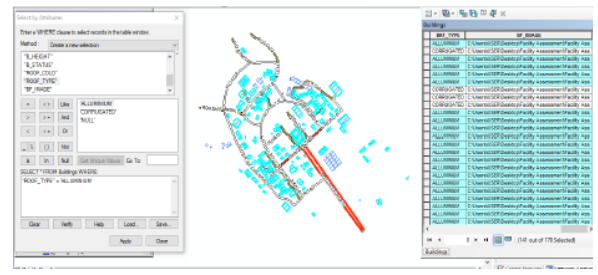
Select by Attributes

Enter a WHERE clause to select records in the table window.

Method : Create a new selection

"B_HEIGHT"
"B_STATUS"
"ROOF_COLO"
"ROOF_TYPE"
"BF_IMAGE"

=
<>
Like
>
>=
And
<
<=
Or
_%
()
Not
Is
In
Null

'ALLUMINIUM'
'CORRUGATED'
'NULL'

Get Unique Values
Go To:

SELECT * FROM Buildings WHERE:

"ROOF_TYPE" = 'ALLUMINIUM'

Clear
Verify
Help
Load...
Save...

Apply
Close

Table

Buildings

| RF_TYPE | BF_IMAGE |
|---|---|
| ALLUMINIUM | C:\Users\USER\Desktop\Facility Assessment\Facility Asse |
| CORRUGATED | C:\Users\USER\Desktop\Facility Assessment\Facility Asse |
| ALLUMINIUM | C:\Users\USER\Desktop\Facility Assessment\Facility Asse |
| ALLUMINIUM | C:\Users\USER\Desktop\Facility Assessment\Facility Asse |
| ALLUMINIUM | C:\Users\USER\Desktop\Facility Assessment\Facility Asse |
| ALLUMINIUM | C:\Users\USER\Desktop\Facility Assessment\Facility Asse |
| CORRUGATED | C:\Users\USER\Desktop\Facility Assessment\Facility Asse |
| ALLUMINIUM | C:\Users\USER\Desktop\Facility Assessment\Facility Asse |
| ALLUMINIUM | C:\Users\USER\Desktop\Facility Assessment\Facility Asse |
| ALLUMINIUM | C:\Users\USER\Desktop\Facility Assessment\Facility Asse |
| ALLUMINIUM | C:\Users\USER\Desktop\Facility Assessment\Facility Asse |
| CORRUGATED | C:\Users\USER\Desktop\Facility Assessment\Facility Asse |
| ALLUMINIUM | C:\Users\USER\Desktop\Facility Assessment\Facility Asse |
| ALLUMINIUM | C:\Users\USER\Desktop\Facility Assessment\Facility Asse |
| CORRUGATED | C:\Users\USER\Desktop\Facility Assessment\Facility Asse |
| ALLUMINIUM | C:\Users\USER\Desktop\Facility Assessment\Facility Asse |
| ALLUMINIUM | C:\Users\USER\Desktop\Facility Assessment\Facility Asse |
| ALLUMINIUM | C:\Users\USER\Desktop\Facility Assessment\Facility Asse |
| ALLUMINIUM | C:\Users\USER\Desktop\Facility Assessment\Facility Asse |
| ALLUMINIUM | C:\Users\USER\Desktop\Facility Assessment\Facility Asse |
| ALLUMINIUM | C:\Users\USER\Desktop\Facility Assessment\Facility Asse |
| ALLUMINIUM | C:\Users\USER\Desktop\Facility Assessment\Facility Asse |
| ALLUMINIUM | C:\Users\USER\Desktop\Facility Assessment\Facility Asse |
| ALLUMINIUM | C:\Users\USER\Desktop\Facility Assessment\Facility Asse |
| ALLUMINIUM | C:\Users\USER\Desktop\Facility Assessment\Facility Asse |
| ALLUMINIUM | C:\Users\USER\Desktop\Facility Assessment\Facility Asse |

0
(141 out of 178 Selected)

Buildings